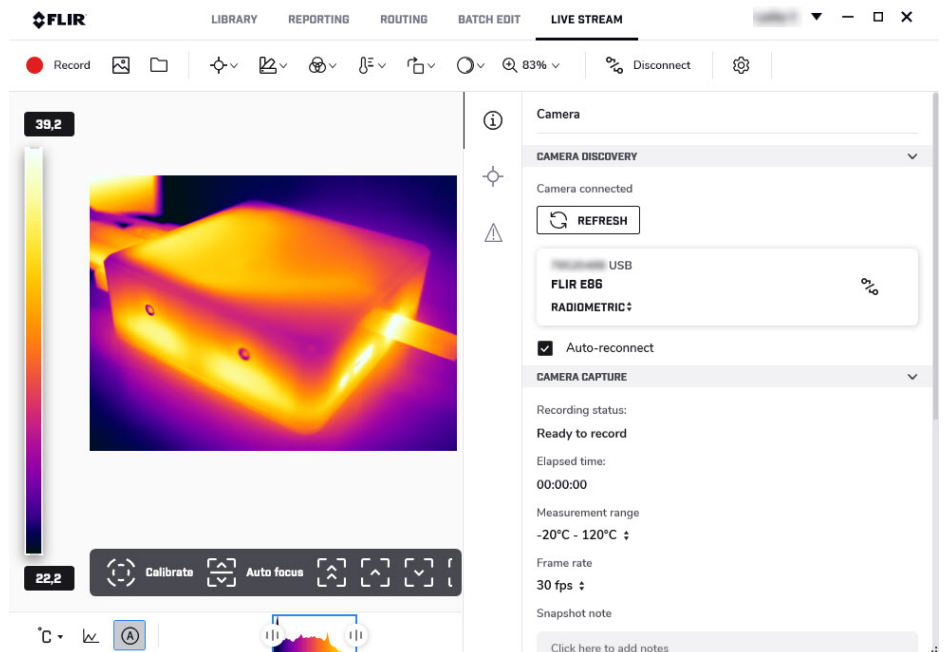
FLIR LIBRARY REPORTING ROUTING BATCH EDIT LIVE STREAM

Record 83% Disconnect

39,2

22,2

Calibrate Auto focus

°C

Camera

CAMERA DISCOVERY

Camera connected

REFRESH

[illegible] USB
FLIR E86
RADIOMETRIC

Auto-reconnect

CAMERA CAPTURE

Recording status:
Ready to record

Elapsed time:
00:00:00

Measurement range
-20°C - 120°C

Frame rate
30 fps

Snapshot note

Click here to add notes